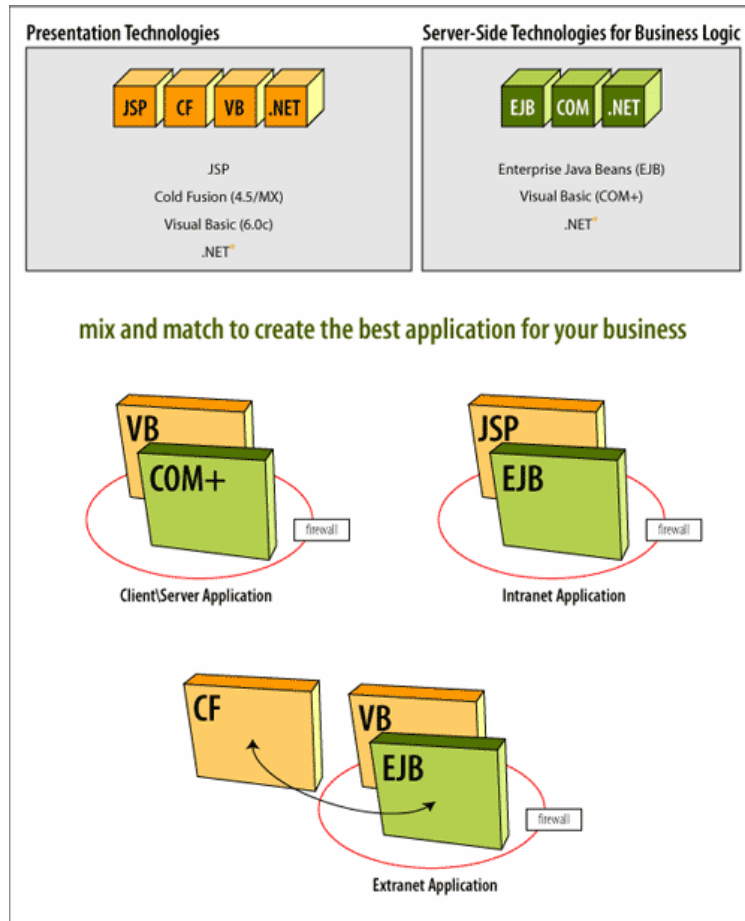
Presentation Technologies

JSP CF VB .NET

JSP
Cold Fusion (4.5/MX)
Visual Basic (6.0c)
.NET*

Server-Side Technologies for Business Logic

EJB COM .NET

Enterprise Java Beans (EJB)
Visual Basic (COM+)
.NET*

mix and match to create the best application for your business

VB
COM+
firewall
Client\Server Application

JSP
EJB
firewall
Intranet Application

CF
VB
EJB
firewall
Extranet Application